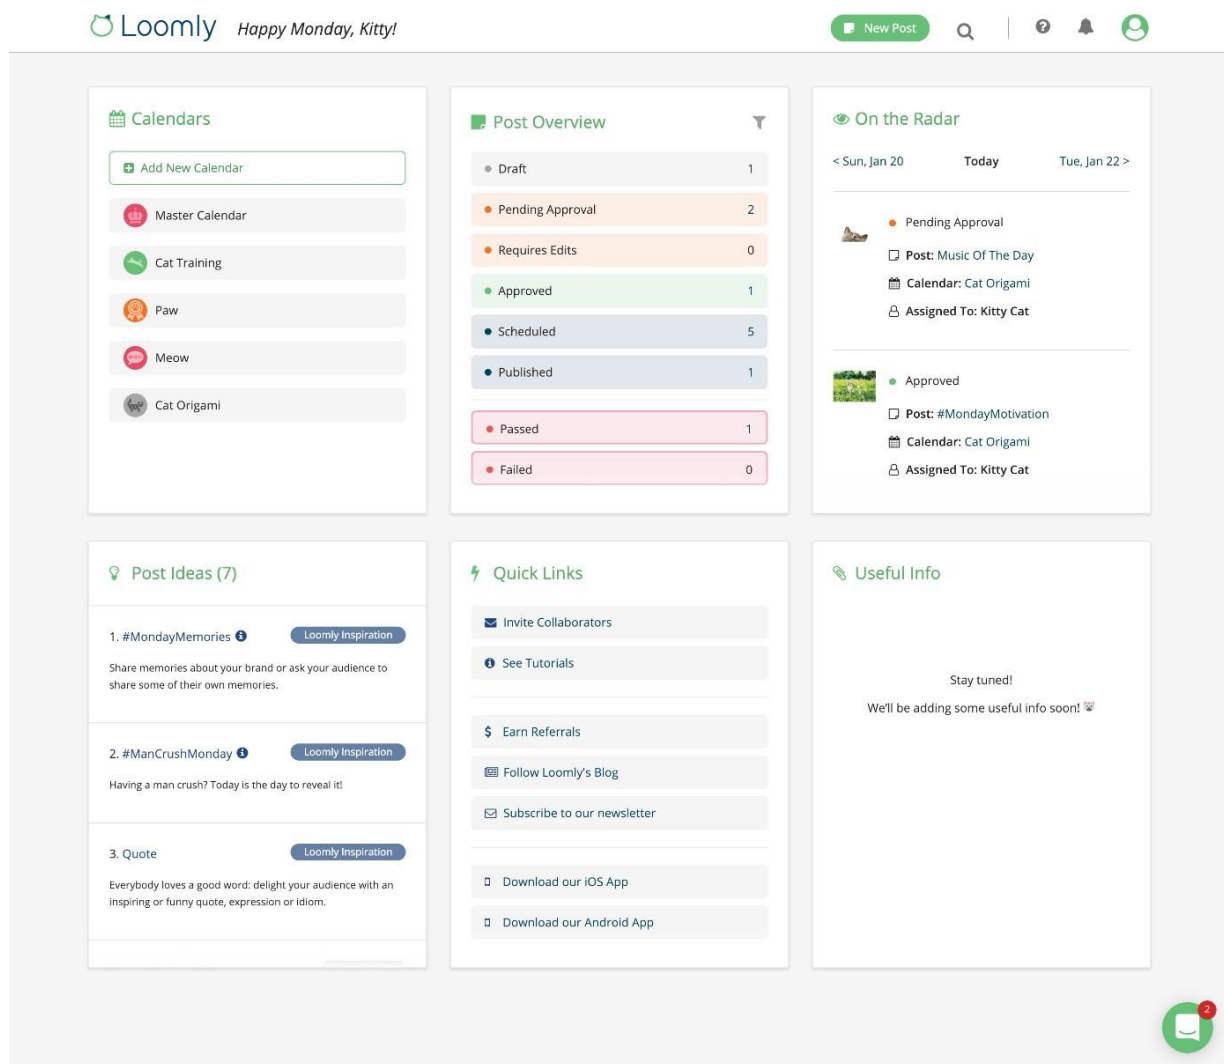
Loomly Happy Monday, Kitty!

New Post

Calendars

Add New Calendar

Master Calendar

Cat Training

Paw

Meow

Cat Origami

Post Overview

| | |
|---|---|
| Draft | 1 |
| Pending Approval | 2 |
| Requires Edits | 0 |
| Approved | 1 |
| Scheduled | 5 |
| Published | 1 |
| Passed | 1 |
| Failed | 0 |

On the Radar

< Sun, Jan 20 Today Tue, Jan 22 >

Pending Approval
Post: Music Of The Day
Calendar: Cat Origami
Assigned To: Kitty Cat

Approved
Post: #MondayMotivation
Calendar: Cat Origami
Assigned To: Kitty Cat

Post Ideas (7)

1. #MondayMemories Loomly Inspiration
Share memories about your brand or ask your audience to share some of their own memories.

2. #ManCrushMonday Loomly Inspiration
Having a man crush? Today is the day to reveal it!

3. Quote Loomly Inspiration
Everybody loves a good word: delight your audience with an inspiring or funny quote, expression or idiom.

Quick Links

Invite Collaborators

See Tutorials

Earn Referrals

Follow Loomly's Blog

Subscribe to our newsletter

Download our iOS App

Download our Android App

Useful Info

Stay tuned!
We'll be adding some useful info soon!

2